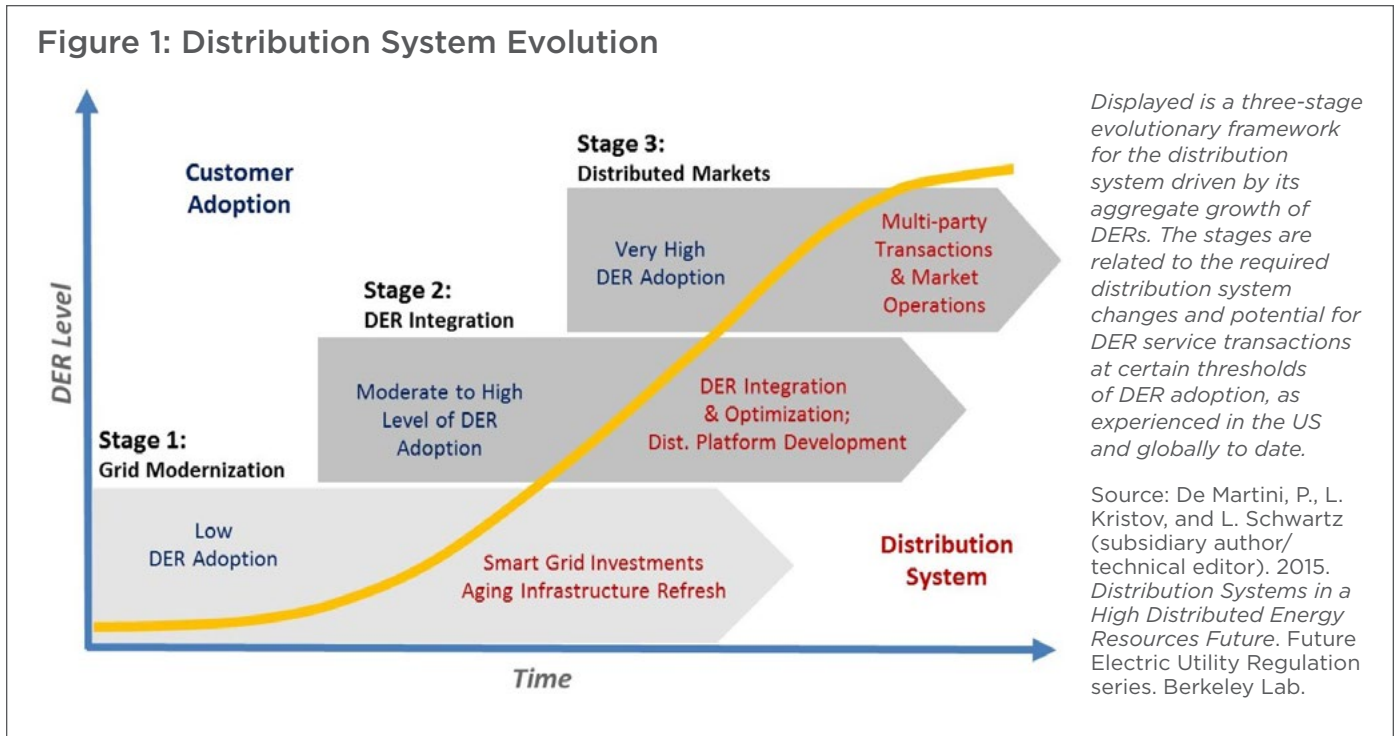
Figure 1: Distribution System Evolution

Customer Adoption

DER Level

Stage 3:
Distributed Markets

Very High DER Adoption

Multi-party Transactions & Market Operations

Stage 2:
DER Integration

Moderate to High Level of DER Adoption

DER Integration & Optimization; Dist. Platform Development

Stage 1:
Grid Modernization

Low DER Adoption

Smart Grid Investments
Aging Infrastructure Refresh

Distribution System

Time

Displayed is a three-stage evolutionary framework for the distribution system driven by its aggregate growth of DERs. The stages are related to the required distribution system changes and potential for DER service transactions at certain thresholds of DER adoption, as experienced in the US and globally to date.

Source: De Martini, P., L. Kristov, and L. Schwartz (subsidiary author/ technical editor). 2015. Distribution Systems in a High Distributed Energy Resources Future. Future Electric Utility Regulation series. Berkeley Lab.